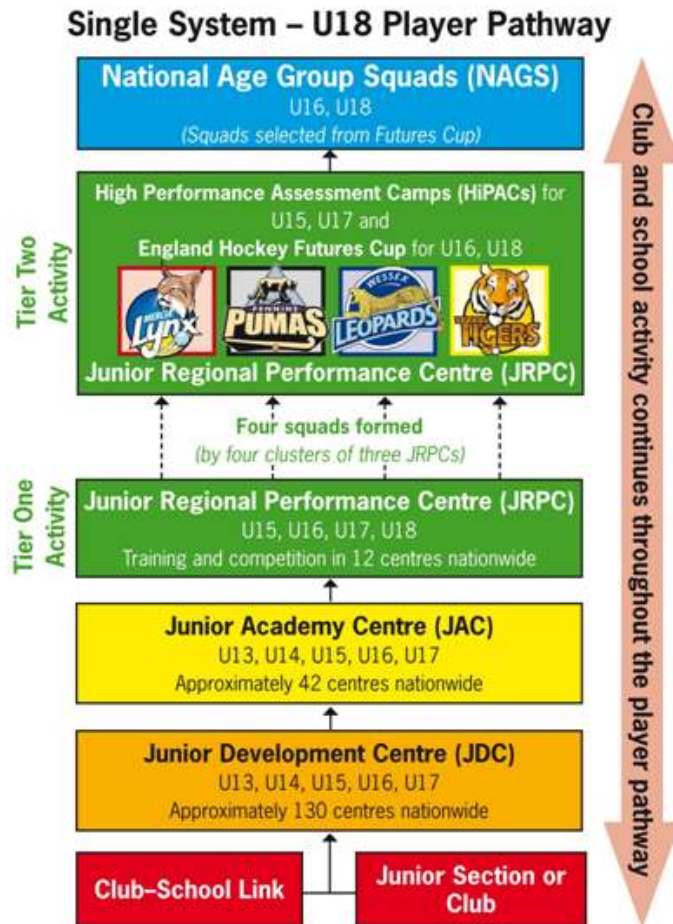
Single System – U18 Player Pathway

National Age Group Squads (NAGS)
U16, U18
(Squads selected from Futures Cup)

Tier Two Activity

High Performance Assessment Camps (HiPACs) for U15, U17 and
England Hockey Futures Cup for U16, U18

MERCIA Lynx
PENNINE PUMAS
WESSEX LEOPARDS
TIGERS

Junior Regional Performance Centre (JRPC)

Four squads formed
(by four clusters of three JRPCs)

Tier One Activity

Junior Regional Performance Centre (JRPC)
U15, U16, U17, U18
Training and competition in 12 centres nationwide

Junior Academy Centre (JAC)
U13, U14, U15, U16, U17
Approximately 42 centres nationwide

Junior Development Centre (JDC)
U13, U14, U15, U16, U17
Approximately 130 centres nationwide

Club–School Link

Junior Section or Club

Club and school activity continues throughout the player pathway